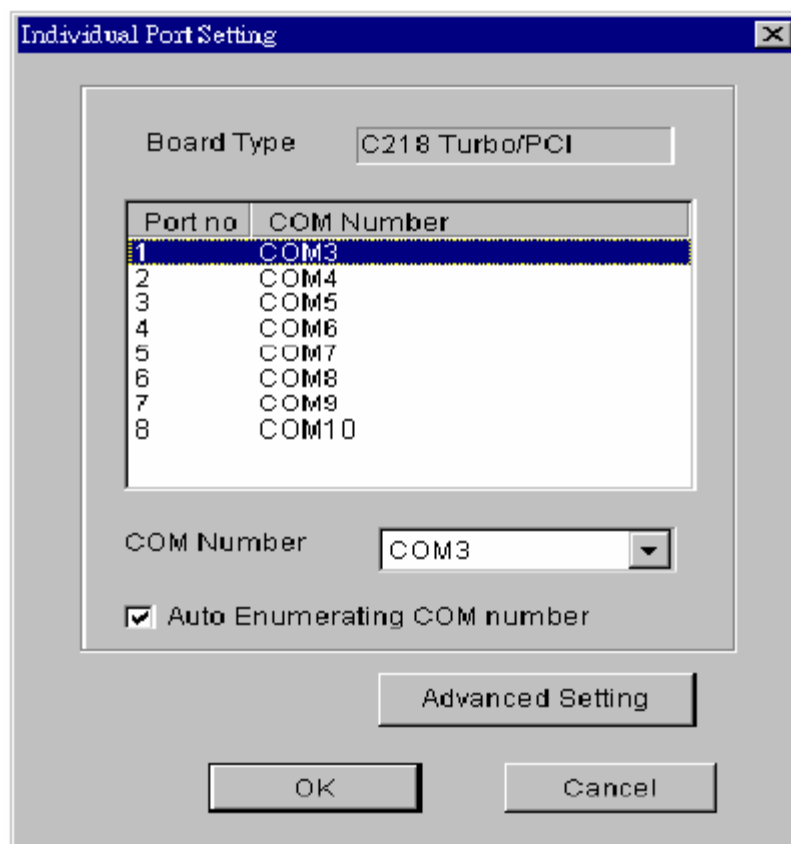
Individual Port Setting

Board Type C218 Turbo/PCI

| Port no | COM Number |
|---|---|
| 1 | COM3 |
| 2 | COM4 |
| 3 | COM5 |
| 4 | COM6 |
| 5 | COM7 |
| 6 | COM8 |
| 7 | COM9 |
| 8 | COM10 |

COM Number COM3

Auto Enumerating COM number

Advanced Setting

OK

Cancel